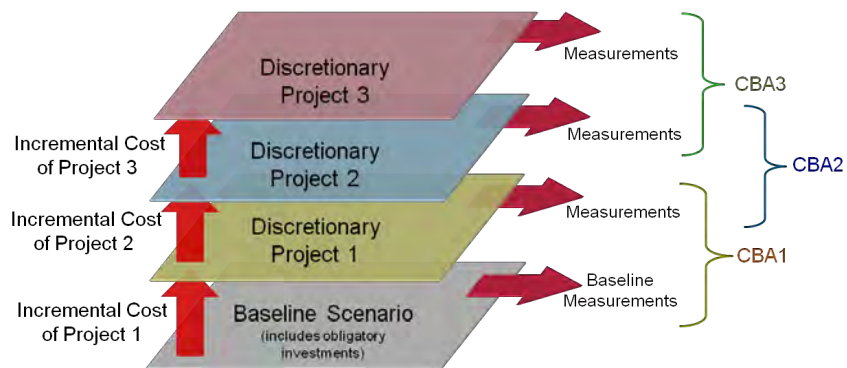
Discretionary Project 3

Measurements

CBA3

Incremental Cost of Project 3

Discretionary Project 2

Measurements

CBA2

Incremental Cost of Project 2

Discretionary Project 1

Measurements

CBA1

Incremental Cost of Project 1

Baseline Scenario (includes obligatory investments)

Baseline Measurements